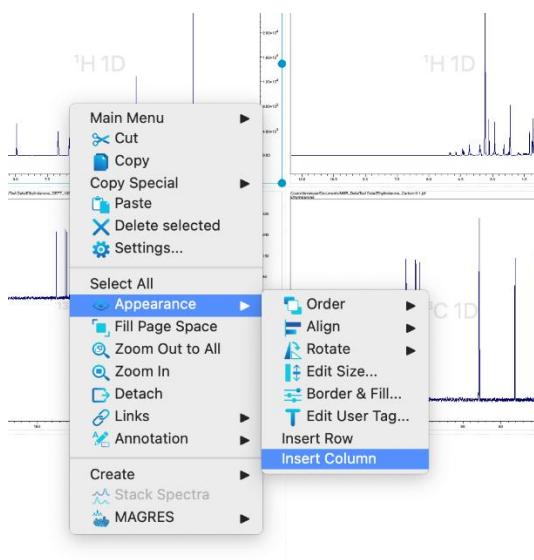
¹H 1D

¹H 1D

Main Menu
Cut
Copy
Copy Special
Paste
Delete selected
Settings...

Select All
Appearance
Fill Page Space
Zoom Out to All
Zoom In
Detach
Links
Annotation

Create
Stack Spectra
MAGRES

Order
Align
Rotate
Edit Size...
Border & Fill...
Edit User Tag...
Insert Row
Insert Column

¹³C 1D